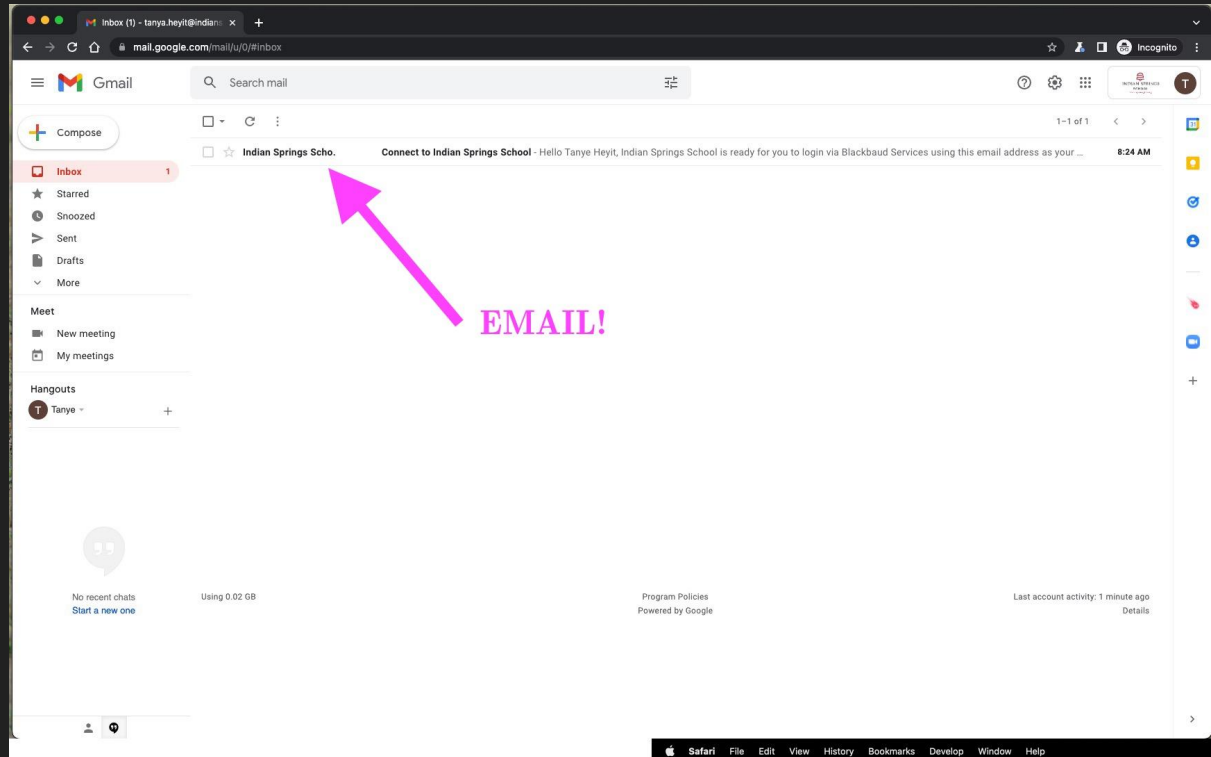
Inbox (1) - tanya.heyit@indians ×
+
mail.google.com/mail/u/0/#inbox
Incognito

Gmail
Search mail

T

1–1 of 1

Compose
Inbox 1
Starred
Snoozed
Sent
Drafts
More

Meet
New meeting
My meetings

Hangouts
Tanye

Indian Springs Scho.
Connect to Indian Springs School - Hello Tanye Heyit, Indian Springs School is ready for you to login via Blackbaud Services using this email address as your ...
8:24 AM

EMAIL!

No recent chats
Start a new one

Using 0.02 GB

Program Policies
Powered by Google

Last account activity: 1 minute ago
Details

Safari File Edit View History Bookmarks Develop Window Help